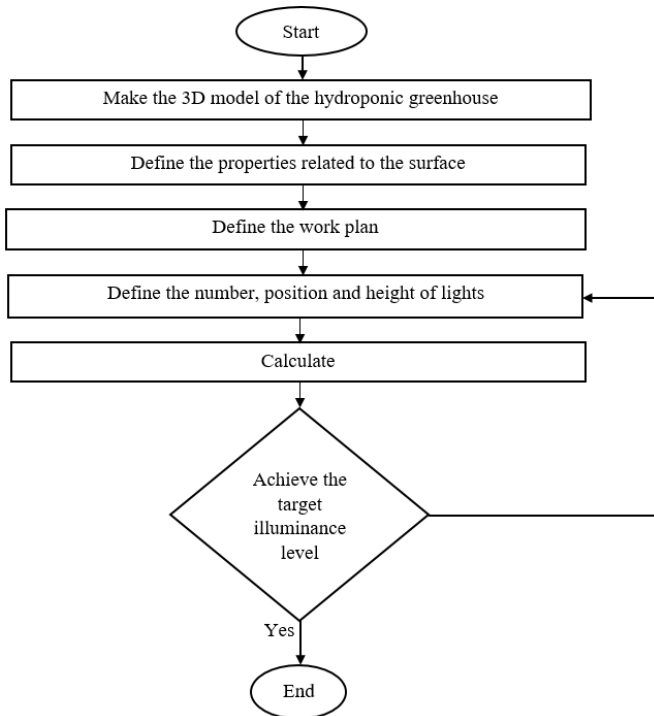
Start

Make the 3D model of the hydroponic greenhouse

Define the properties related to the surface

Define the work plan

Define the number, position and height of lights

Calculate

Achieve the target illuminance level

Yes

End